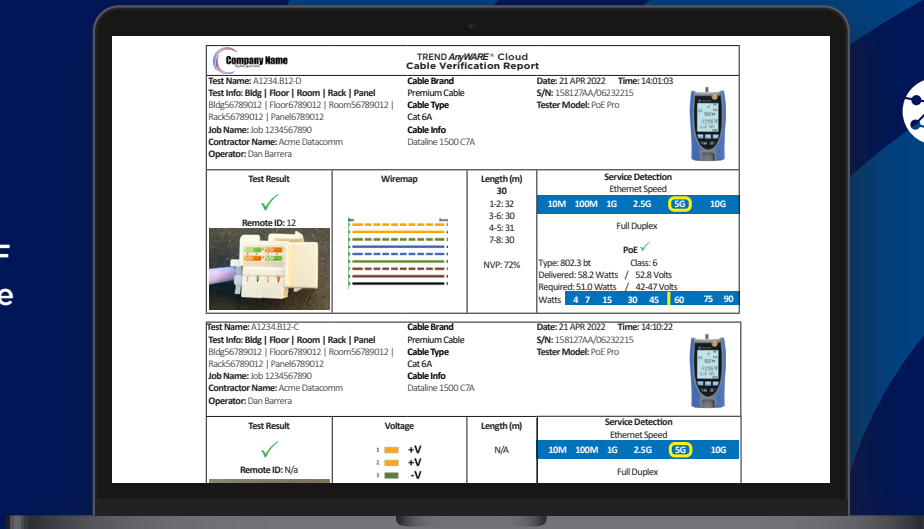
Company Name

TREND AnyWARE® Cloud
Cable Verification Report

Test Name: A1234.B12-D
Test Info: Bldg | Floor | Room | Rack | Panel
Bldg56789012 | Floor6789012 | Room56789012 | Rack56789012 | Panel6789012
Job Name: Job 1234567890
Contractor Name: Acme Datacomm
Operator: Dan Barrera

Cable Brand
Premium Cable
Cable Type
Cat 6A
Cable Info
Dataline 1500 C7A

Date: 21 APR 2022 Time: 14:01:03
S/N: 158127AA/06232215
Tester Model: PoE Pro

| Test Result | Wiremap | Length (m) | Service Detection |
|---|---|---|---|
| ✓ Remote ID: 12 | | 30 1-2: 32 3-6: 30 4-5: 31 7-8: 30 NVP: 72% | Ethernet Speed 10M 100M 1G 2.5G 5G 10G Full Duplex PoE ✓ Type: 802.3 bt Class: 6 Delivered: 58.2 Watts / 52.8 Volts Required: 51.0 Watts / 42-47 Volts Watts 4 7 15 30 45 60 75 90 |

Test Name: A1234.B12-C
Test Info: Bldg | Floor | Room | Rack | Panel
Bldg56789012 | Floor6789012 | Room56789012 | Rack56789012 | Panel6789012
Job Name: Job 1234567890
Contractor Name: Acme Datacomm
Operator: Dan Barrera

Cable Brand
Premium Cable
Cable Type
Cat 6A
Cable Info
Dataline 1500 C7A

Date: 21 APR 2022 Time: 14:10:22
S/N: 158127AA/06232215
Tester Model: PoE Pro

| Test Result | Voltage | Length (m) | Service Detection |
|---|---|---|---|
| ✓ Remote ID: N/a | 1 +V 2 +V 3 -V | N/A | Ethernet Speed 10M 100M 1G 2.5G 5G 10G Full Duplex |